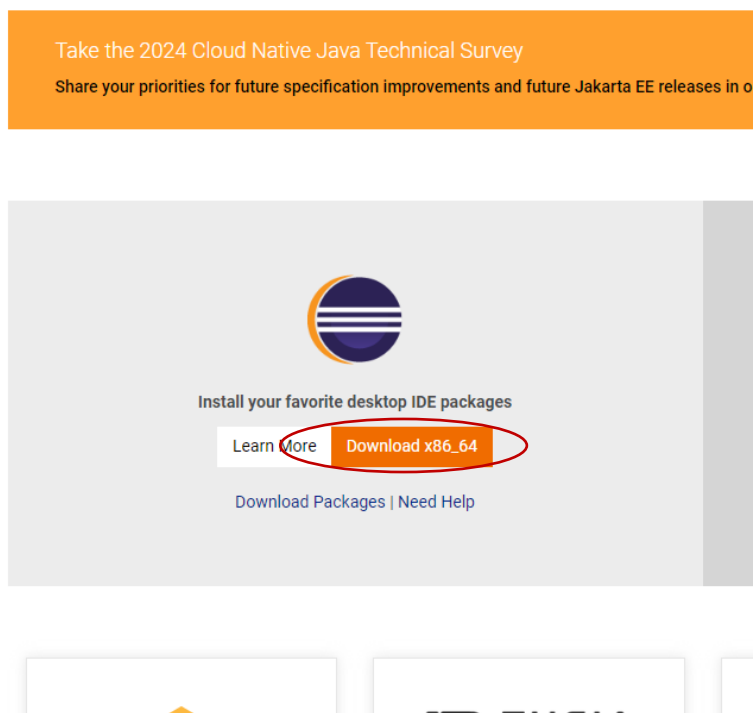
Take the 2024 Cloud Native Java Technical Survey

Share your priorities for future specification improvements and future Jakarta EE releases in o

Install your favorite desktop IDE packages

Learn More Download x86_64

Download Packages | Need Help